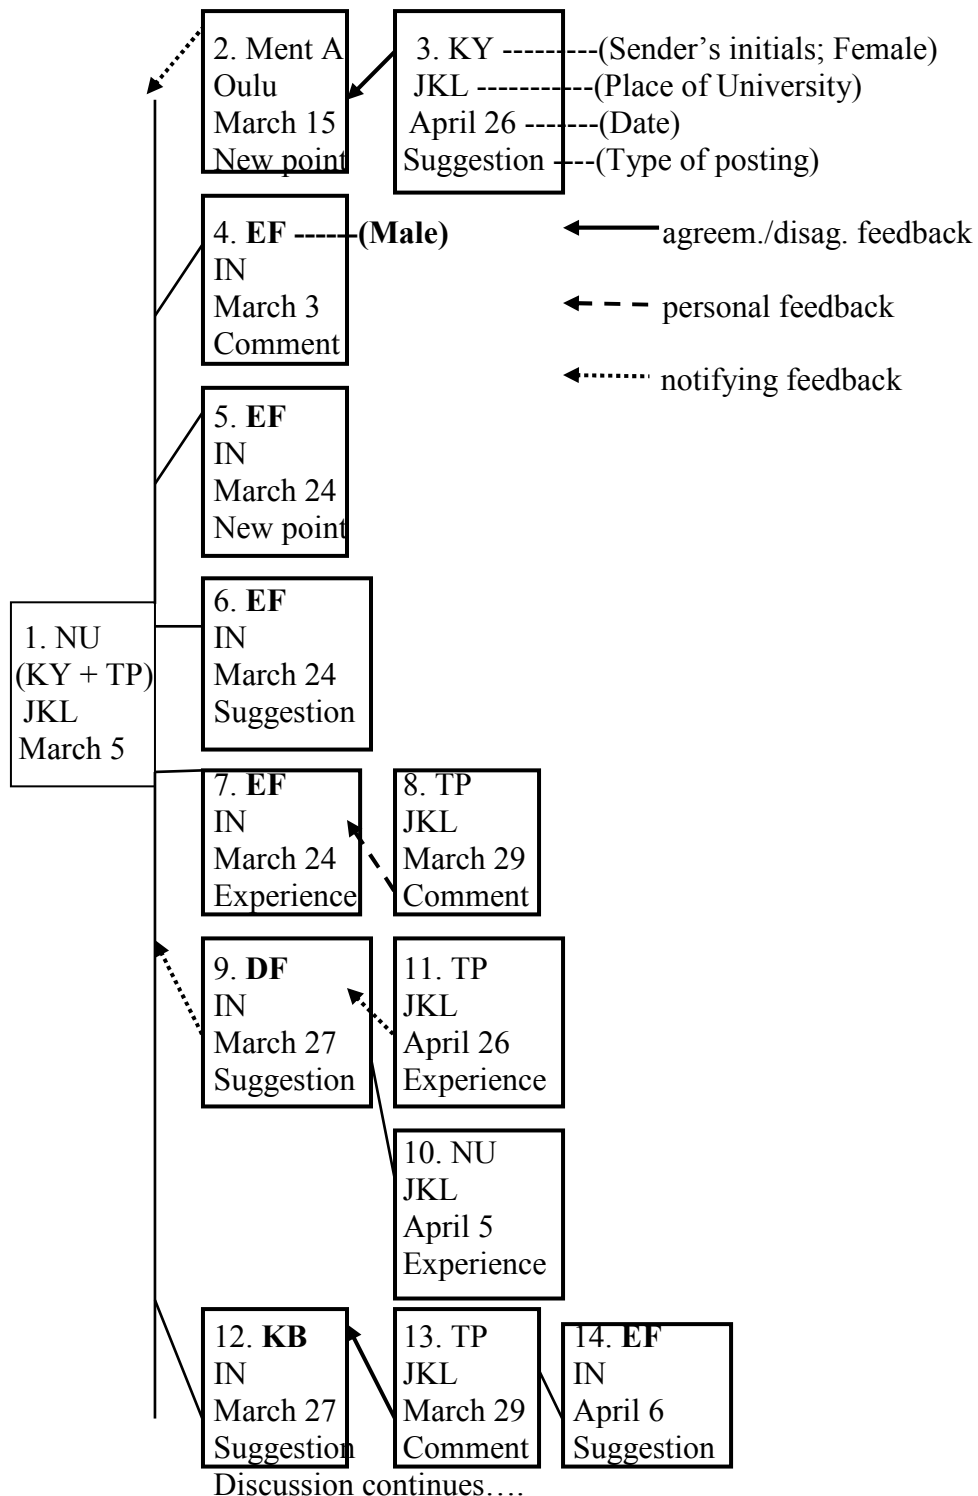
2. Ment A
Oulu
March 15
New point

3. KY ---------(Sender's initials; Female)
JKL ----------(Place of University)
April 26 -------(Date)
Suggestion ---(Type of posting)

4. **EF** ------**(Male)**
IN
March 3
Comment

agreem./disag. feedback

personal feedback

notifying feedback

5. **EF**
IN
March 24
New point

1. NU
(KY + TP)
JKL
March 5

6. **EF**
IN
March 24
Suggestion

7. **EF**
IN
March 24
Experience

8. TP
JKL
March 29
Comment

9. **DF**
IN
March 27
Suggestion

11. TP
JKL
April 26
Experience

10. NU
JKL
April 5
Experience

12. **KB**
IN
March 27
Suggestion

13. TP
JKL
March 29
Comment

14. **EF**
IN
April 6
Suggestion

Discussion continues….